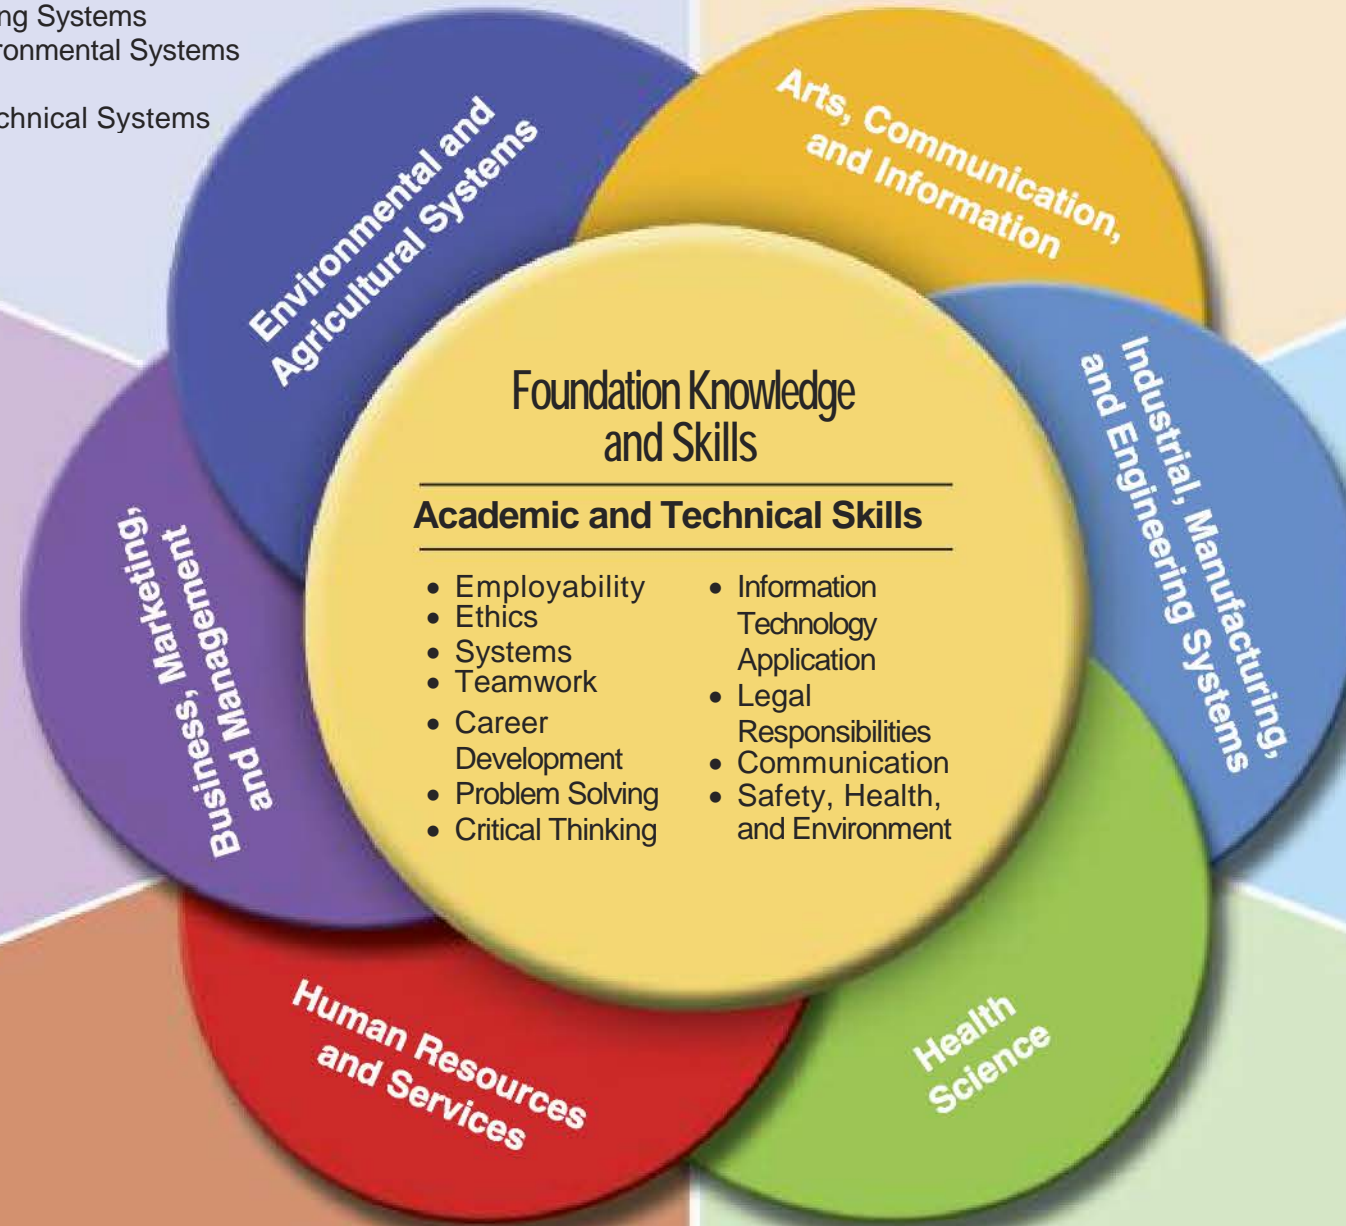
ng Systems
ronmental Systems

chnical Systems

Environmental and Agricultural Systems

Arts, Communication, and Information

Industrial, Manufacturing, and Engineering Systems

Health Science

Human Resources and Services

Business, Marketing, and Management

Foundation Knowledge and Skills

Academic and Technical Skills

- Employability
- Ethics
- Systems
- Teamwork
- Career Development
- Problem Solving
- Critical Thinking

- Information Technology Application
- Legal Responsibilities
- Communication
- Safety, Health, and Environment